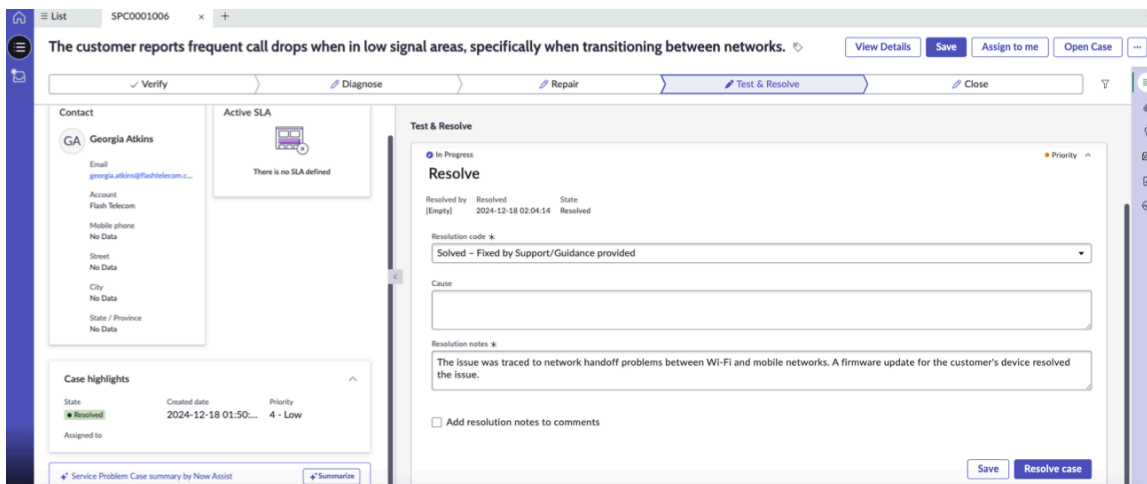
≡ List SPC0001006 × +

The customer reports frequent call drops when in low signal areas, specifically when transitioning between networks.

View Details Save Assign to me Open Case ...

✓ Verify Diagnose Repair Test & Resolve Close

Contact

GA Georgia Atkins

Email
georgia.atkins@flashtelecom.c...

Account
Flash Telecom

Mobile phone
No Data

Street
No Data

City
No Data

State / Province
No Data

Active SLA

There is no SLA defined

Case highlights

State
Resolved

Created date
2024-12-18 01:50:...

Priority
4 - Low

Assigned to

Service Problem Case summary by Now Assist

Summarize

Test & Resolve

In Progress

Priority

Resolve

Resolved by
[Empty]

Resolved
2024-12-18 02:04:14

State
Resolved

Resolution code *

Solved – Fixed by Support/Guidance provided

Cause

Resolution notes *

The issue was traced to network handoff problems between Wi-Fi and mobile networks. A firmware update for the customer's device resolved the issue.

Add resolution notes to comments

Save Resolve case